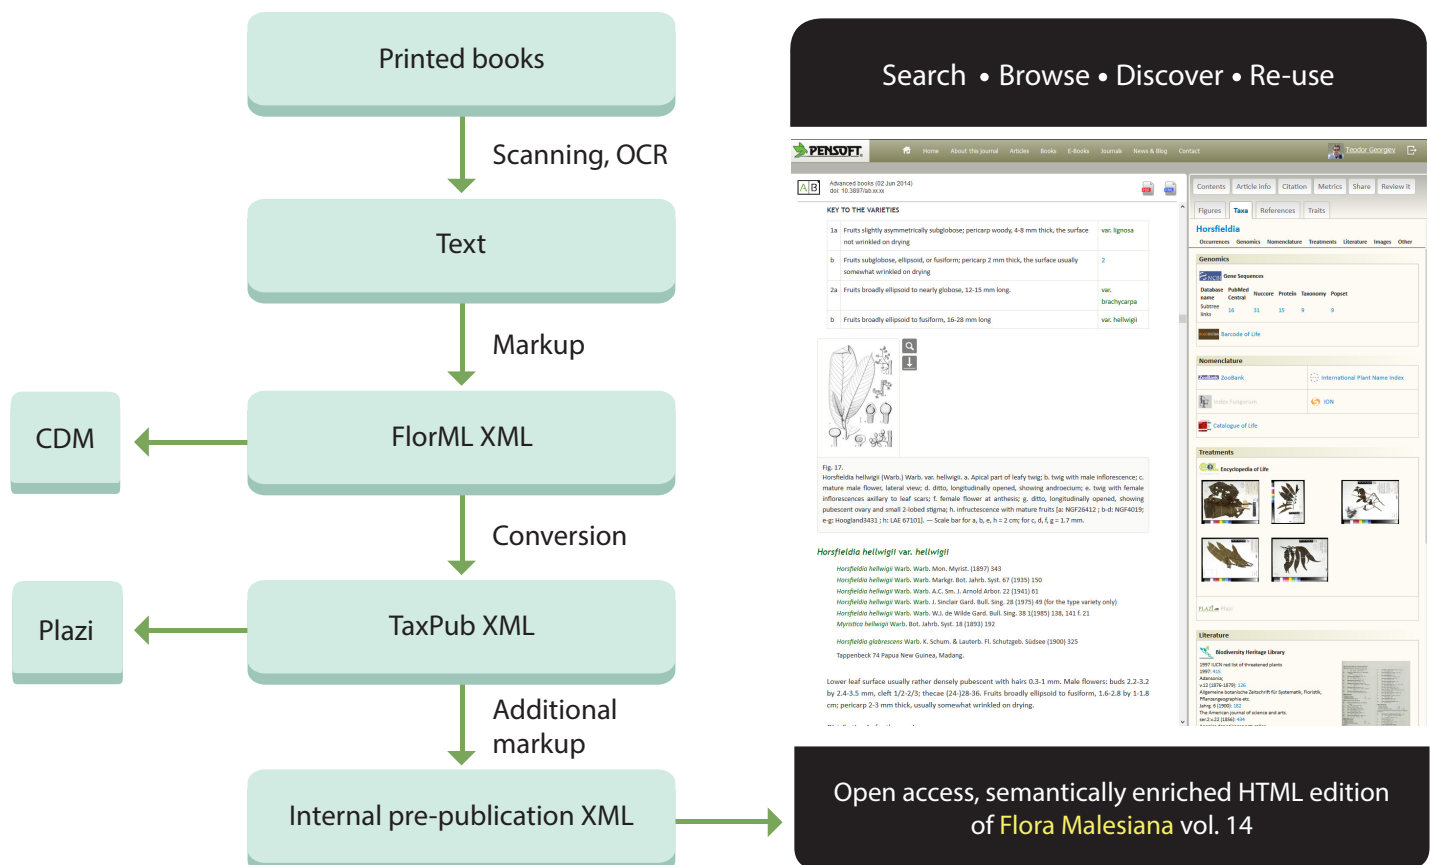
Printed books

Scanning, OCR

Text

Markup

CDM

FlorML XML

Conversion

Plazi

TaxPub XML

Additional markup

Internal pre-publication XML

Search • Browse • Discover • Re-use

PENSOFT. Home About the journal Articles Books E-Books Journals News & Blog Contact Teodor Georgiev

Advanced books (02 Jun 2014) doi: 10.3897/ab.xx.xx

KEY TO THE VARIETIES

| | | |
|---|---|---|
| 1a | Fruits slightly asymmetrically subglobose; pericarp woody, 4-8 mm thick, the surface not wrinkled on drying | var. lignosa |
| b | Fruits subglobose, ellipsoid, or fusiform; pericarp 2 mm thick, the surface usually somewhat wrinkled on drying | 2 |
| 2a | Fruits broadly ellipsoid to nearly globose, 12-15 mm long. | var. brachycarpa |
| b | Fruits broadly ellipsoid to fusiform, 16-28 mm long | var. hellwigii |

Fig. 17.
Horsfieldia hellwigii (Warb.) Warb. var. hellwigii. a. Apical part of leafy twig; b. twig with male inflorescence; c. mature male flower, lateral view; d. ditto, longitudinally opened, showing androecium; e. twig with female inflorescences axillary to leaf scars; f. female flower at anthesis; g. ditto, longitudinally opened, showing pubescent ovary and small 2-lobed stigma; h. infructescence with mature fruits [a: NGF26412 ; b-d: NGF4019; e-g: Hoogland3431 ; h: LAE 67101]. — Scale bar for a, b, e, h = 2 cm; for c, d, f, g = 1.7 mm.

Horsfieldia hellwigii var. hellwigii

Horsfieldia hellwigii Warb. Warb. Mon. Myrist. (1897) 343
Horsfieldia hellwigii Warb. Warb. Markgr. Bot. Jahrb. Syst. 67 (1935) 150
Horsfieldia hellwigii Warb. Warb. A.C. Sm. J. Arnold Arbor. 22 (1941) 61
Horsfieldia hellwigii Warb. Warb. J. Sinclair Gard. Bull. Sing. 28 (1975) 49 (for the type variety only)
Horsfieldia hellwigii Warb. Warb. W.J. de Wilde Gard. Bull. Sing. 38 1(1985) 138, 141 f. 21
Myristica hellwigii Warb. Warb. Bot. Jahrb. Syst. 18 (1893) 192

Horsfieldia glabrescens Warb. K. Schum. & Lauterb. Fl. Schutzgeb. Südsee (1900) 325

Tappenbeck 74 Papua New Guinea, Madang.

Lower leaf surface usually rather densely pubescent with hairs 0.3-1 mm. Male flowers: buds 2.2-3.2 by 2.4-3.5 mm, cleft 1/2-2/3; thecae (24-)28-36. Fruits broadly ellipsoid to fusiform, 1.6-2.8 by 1-1.8 cm; pericarp 2-3 mm thick, usually somewhat wrinkled on drying.

Contents Article info Citation Metrics Share Review it
Figures Taxa References Traits
Horsfieldia
Occurrences Genomics Nomenclature Treatments Literature Images Other
Genomics
Gene Sequences
Database name PubMed Central Nuccore Protein Taxonomy Popset
Subtree links 16 31 15 9 9
Barcode of Life
Nomenclature
ZooBank International Plant Name Index
Index Fungorum ION
Catalogue of Life
Treatments
Encyclopedia of Life
Plazi
Literature
Biodiversity Heritage Library

Open access, semantically enriched HTML edition of Flora Malesiana vol. 14